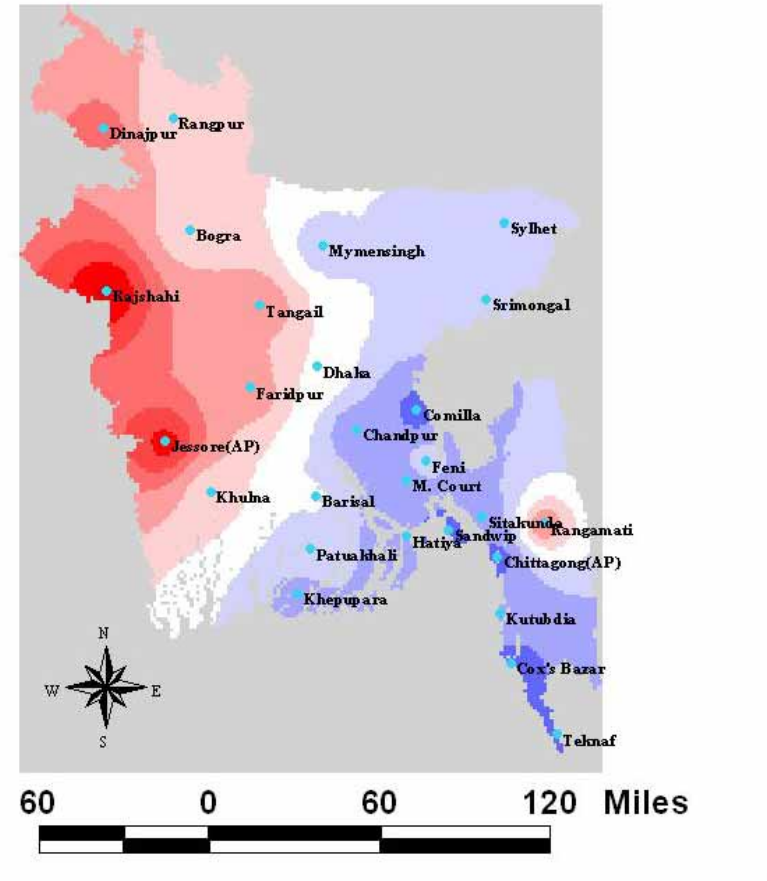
Rangpur
Dinajpur
Bogra
Sylhet
Mymensingh
Rajshahi
Srimongal
Tangail
Dhaka
Faridpur
Comilla
Chandpur
Jessore(AP)
Feni
M. Court
Khulna
Barisal
Sitakunda
Rangamati
Sandwip
Hatiya
Chittagong(AP)
Patuakhali
Khepupara
Kutubdia
Cox's Bazar
Teknaf
N
W
E
S
60 0 60 120 Miles